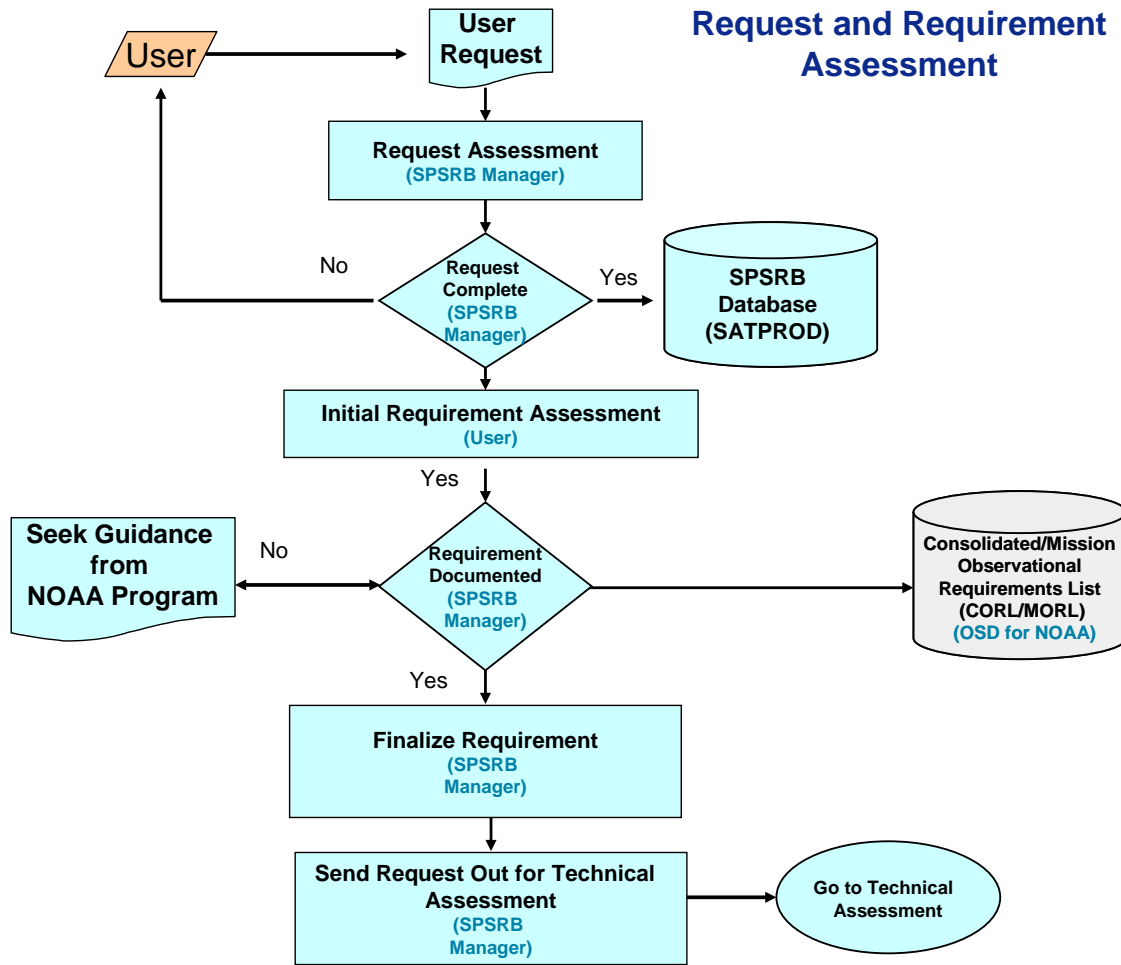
Request and Requirement Assessment

User

User Request

Request Assessment
(SPSRB Manager)

No

Request Complete
(SPSRB Manager)

Yes

SPSRB Database
(SATPROD)

Initial Requirement Assessment
(User)

Yes

Seek Guidance from NOAA Program

No

Requirement Documented
(SPSRB Manager)

Consolidated/Mission Observational Requirements List
(CORL/MORL)
(OSD for NOAA)

Yes

Finalize Requirement
(SPSRB Manager)

Send Request Out for Technical Assessment
(SPSRB Manager)

Go to Technical Assessment